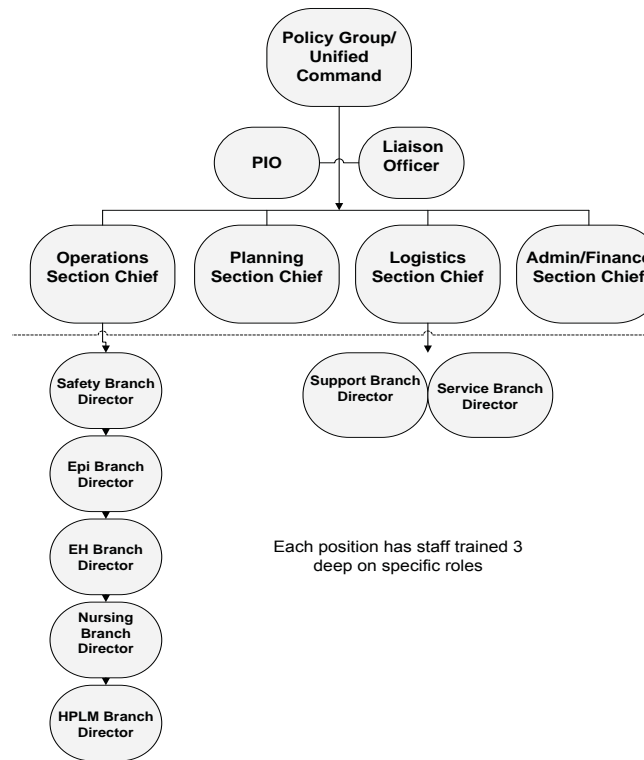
Policy Group/ Unified Command

PIO

Liaison Officer

Operations Section Chief

Planning Section Chief

Logistics Section Chief

Admin/Financ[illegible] Section Chief

Safety Branch Director

Epi Branch Director

EH Branch Director

Nursing Branch Director

HPLM Branch Director

Support Branch Director

Service Branch Director

Each position has staff trained 3 deep on specific roles